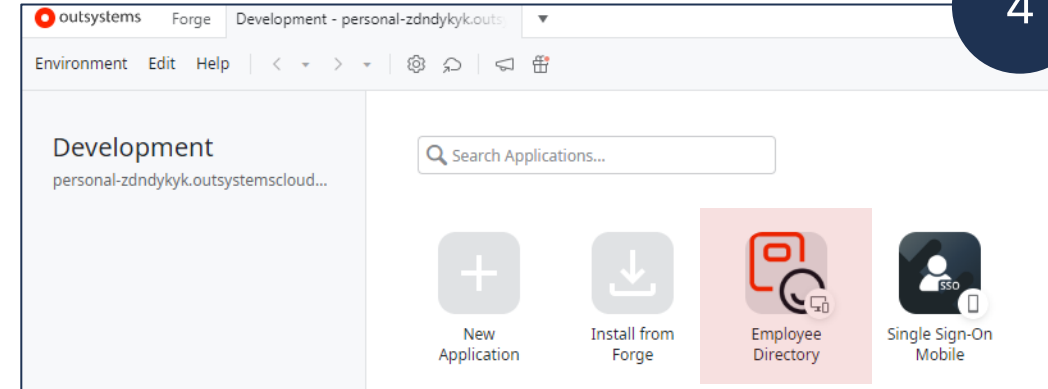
outsystems Forge Development - personal-zdndykyk.outs

4

Environment Edit Help

Development
personal-zdndykyk.outsystemscloud...

Search Applications...

New Application

Install from Forge

Employee Directory

SSO

Single Sign-On Mobile